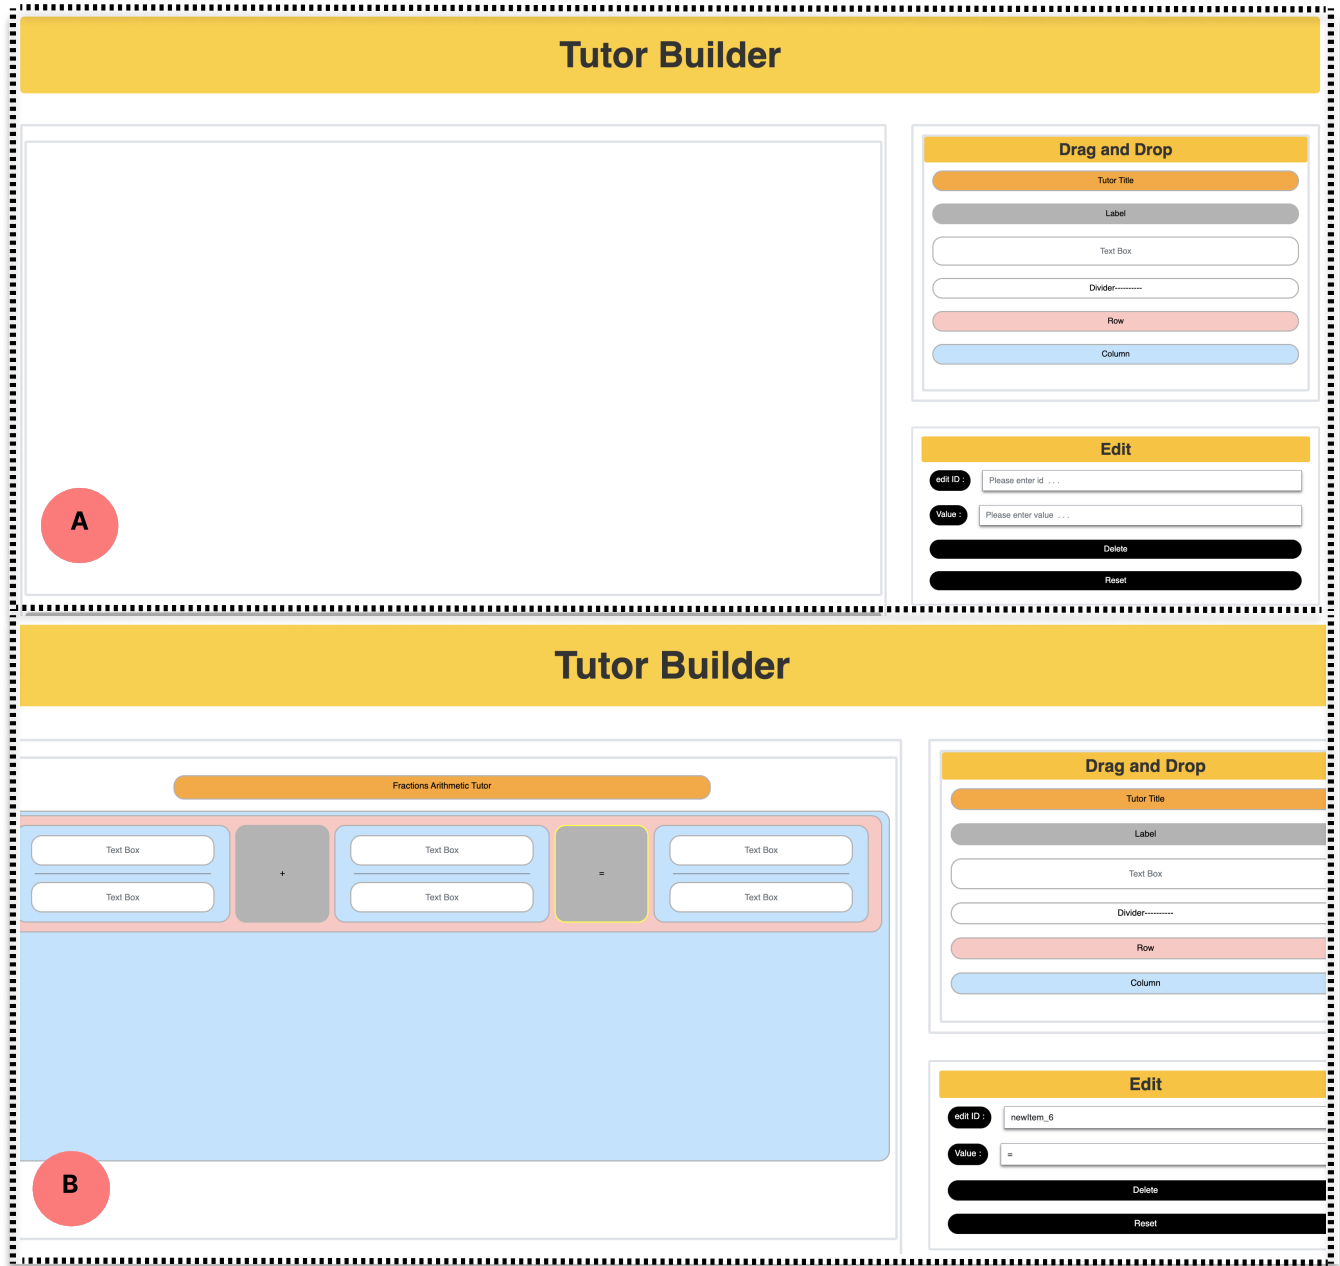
Tutor Builder

Drag and Drop

Tutor Title

Label

Text Box

Divider---------

Row

Column

Edit

edit ID : Please enter id ...

Value : Please enter value ...

Delete

Reset

A

Tutor Builder

Fractions Arithmetic Tutor

Text Box

Text Box

+

Text Box

Text Box

=

Text Box

Text Box

Drag and Drop

Tutor Title

Label

Text Box

Divider---------

Row

Column

Edit

edit ID : newItem_6

Value : =

Delete

Reset

B